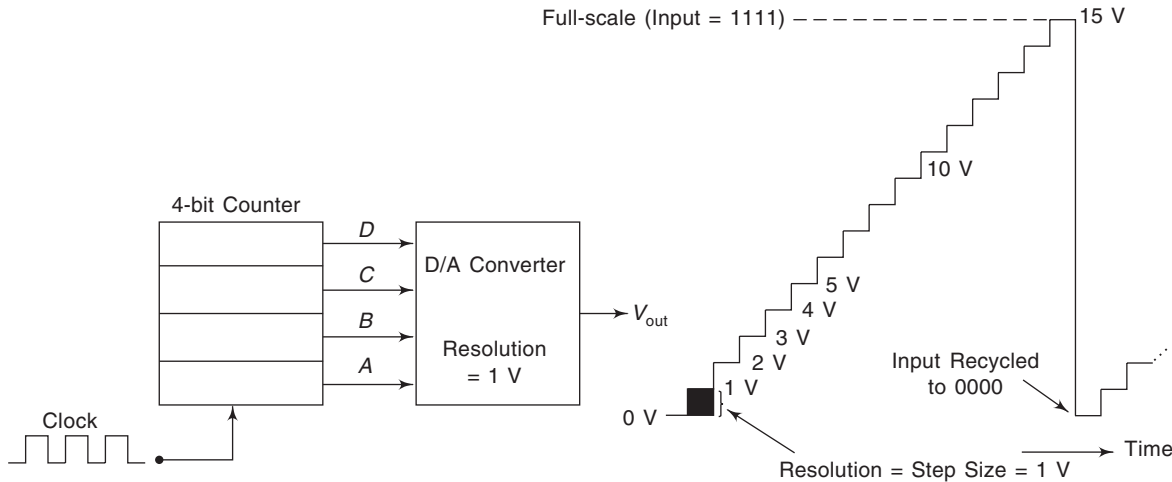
Full-scale (Input = 1111)

15 V

10 V

4-bit Counter

D

C

B

A

D/A Converter

Resolution = 1 V

$V_{\text{out}}$

5 V

4 V

3 V

2 V

1 V

0 V

Input Recycled to 0000

Clock

Resolution = Step Size = 1 V

Time